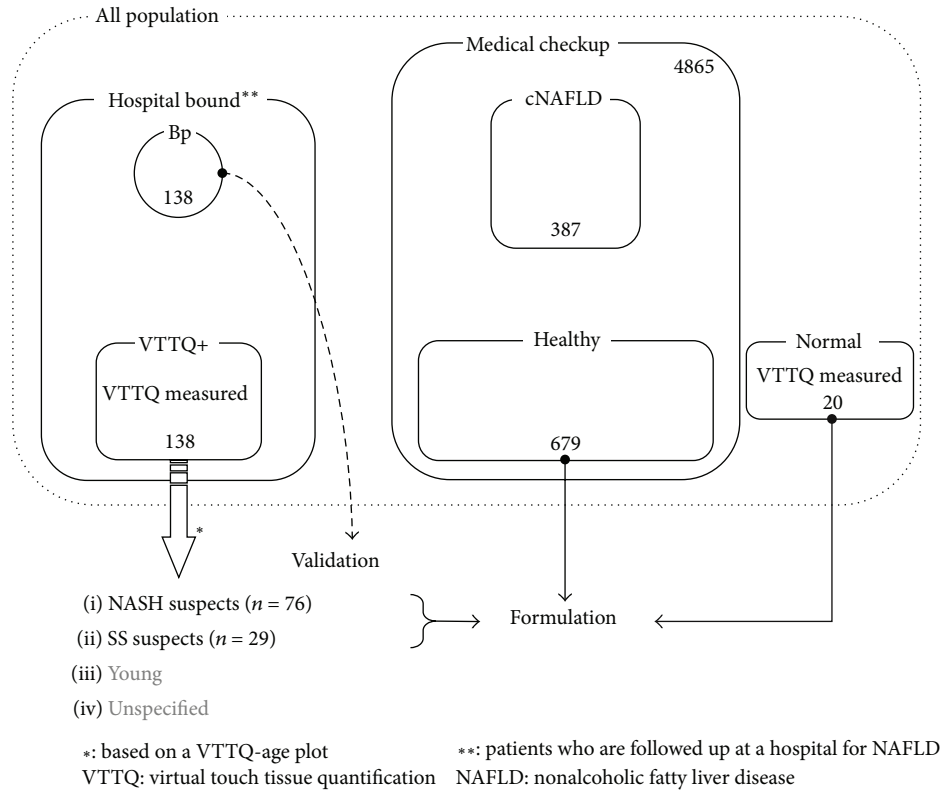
All population

Hospital bound**

Bp

138

VTTQ+

VTTQ measured

138

*

Medical checkup

4865

cNAFLD

387

Healthy

679

Normal

VTTQ measured

20

Validation

(i) NASH suspects ($n = 76$)

(ii) SS suspects ($n = 29$)

(iii) Young

(iv) Unspecified

Formulation

*: based on a VTTQ-age plot

VTTQ: virtual touch tissue quantification

**: patients who are followed up at a hospital for NAFLD

NAFLD: nonalcoholic fatty liver disease